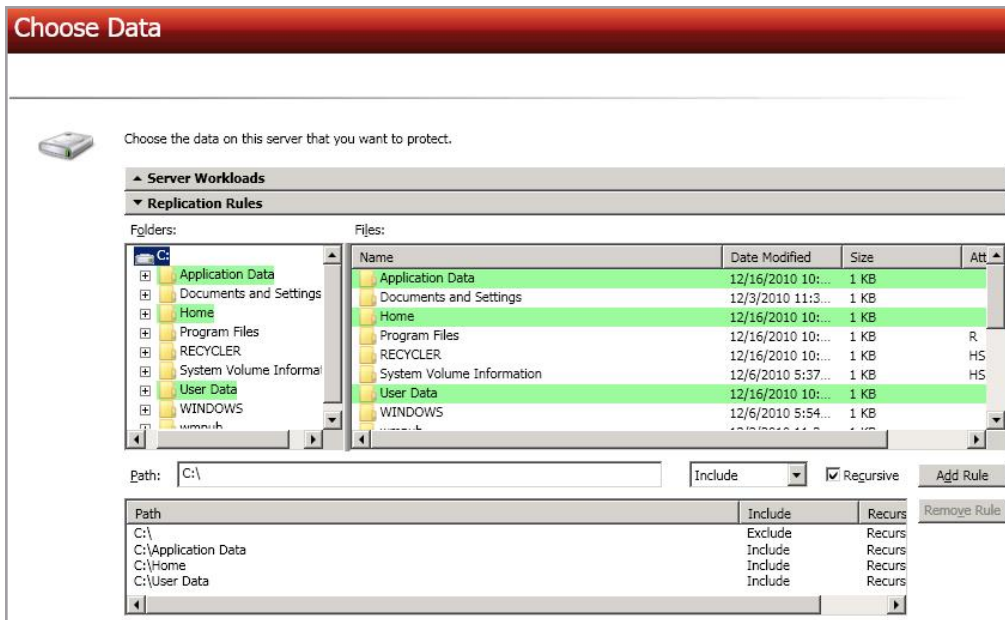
Choose Data

Choose the data on this server that you want to protect.

▲ Server Workloads

▼ Replication Rules

Folders:

C:
Application Data
Documents and Settings
Home
Program Files
RECYCLER
System Volume Informat
User Data
WINDOWS
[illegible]

Files:

| Name | Date Modified | Size | Att |
|---|---|---|---|
| Application Data | 12/16/2010 10:... | 1 KB | |
| Documents and Settings | 12/3/2010 11:3... | 1 KB | |
| Home | 12/16/2010 10:... | 1 KB | |
| Program Files | 12/16/2010 10:... | 1 KB | R |
| RECYCLER | 12/16/2010 10:... | 1 KB | HS |
| System Volume Information | 12/6/2010 5:37... | 1 KB | HS |
| User Data | 12/16/2010 10:... | 1 KB | |
| WINDOWS | 12/6/2010 5:54... | 1 KB | |
| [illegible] | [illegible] | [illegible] | |

Path: C:\

Include

Recursive

Add Rule

Remove Rule

| Path | Include | Recurs |
|---|---|---|
| C:\ | Exclude | Recurs |
| C:\Application Data | Include | Recurs |
| C:\Home | Include | Recurs |
| C:\User Data | Include | Recurs |